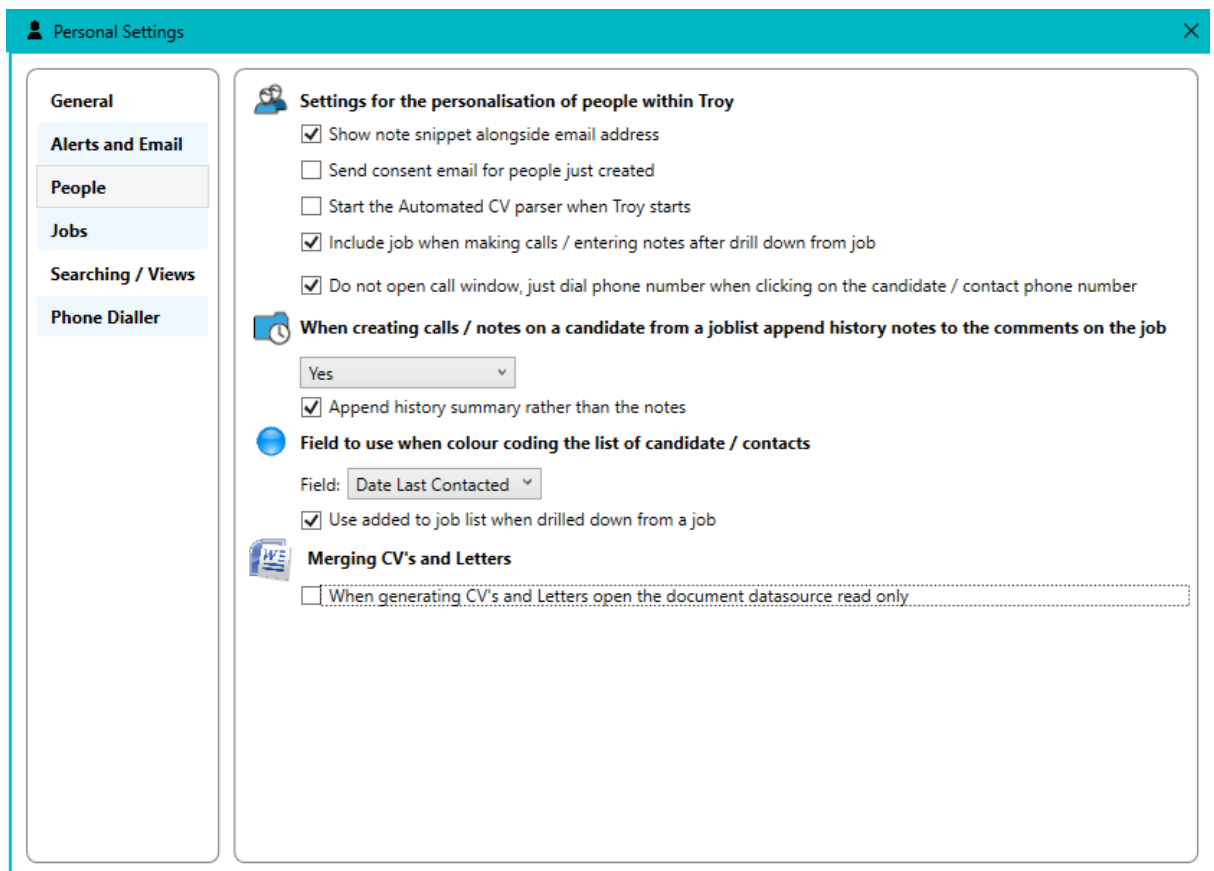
Personal Settings

General
Alerts and Email
People
Jobs
Searching / Views
Phone Dialler

Settings for the personalisation of people within Troy
Show note snippet alongside email address
Send consent email for people just created
Start the Automated CV parser when Troy starts
Include job when making calls / entering notes after drill down from job
Do not open call window, just dial phone number when clicking on the candidate / contact phone number

When creating calls / notes on a candidate from a joblist append history notes to the comments on the job
Yes
Append history summary rather than the notes

Field to use when colour coding the list of candidate / contacts
Field: Date Last Contacted
Use added to job list when drilled down from a job

Merging CV's and Letters
When generating CV's and Letters open the document datasource read only